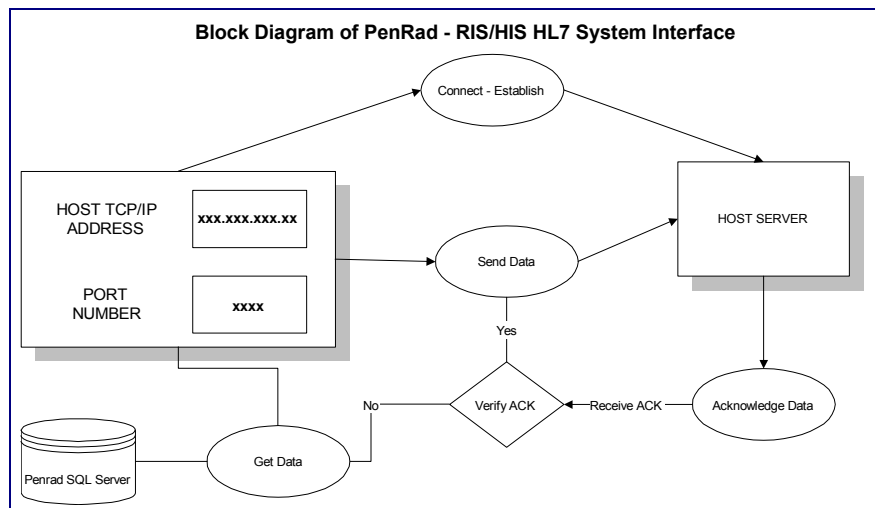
Block Diagram of PenRad - RIS/HIS HL7 System Interface

Connect - Establish

HOST TCP/IP ADDRESS

xxx.xxx.xxx.xx

PORT NUMBER

xxxx

Send Data

HOST SERVER

Yes

No

Verify ACK

Receive ACK

Acknowledge Data

Penrad SQL Server

Get Data